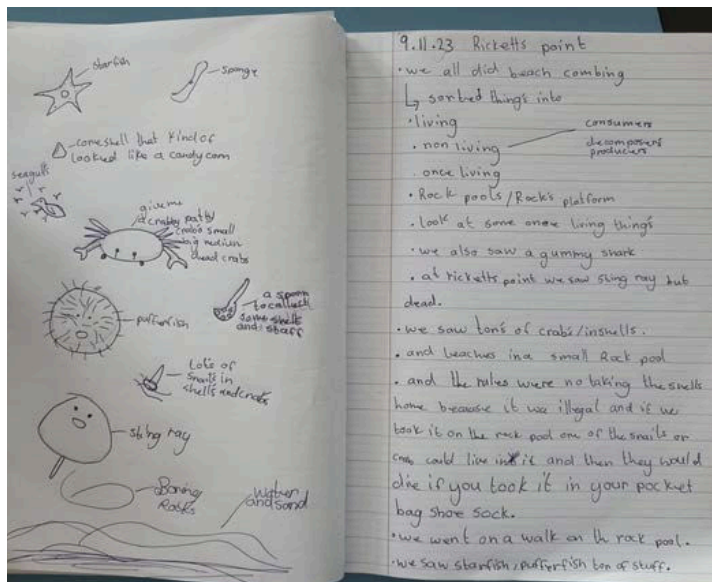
starfish

sponge

coneshell that kind of looked like a candy corn

seagulls

give me crabby patty 2 only small big medium dead crabs

pufferfish

a spoon to collect some shells and stuff

Lots of snails in shells and crabs

sting ray

Boring Rocks

water and sand

9.11.23 Ricketts point

• we all did beach combing

↳ sorted things into

• living

• non living

once living

consumers

decomposers producers

• Rock pools / Rock's platform

• look at some once living things

• we also saw a gummy shark

• at ricketts point we saw sting ray but dead.

• we saw tons of crabs / inshells.

• and leaches in a small Rock pool

• and the rules were no taking the shells home because it was illegal and if we took it on the rock pool one of the snails or crabs could live in it and then they would die if you took it in your pocket bag shoe sock.

• we went on a walk on the rock pool.

• we saw starfish / pufferfish ton of stuff.